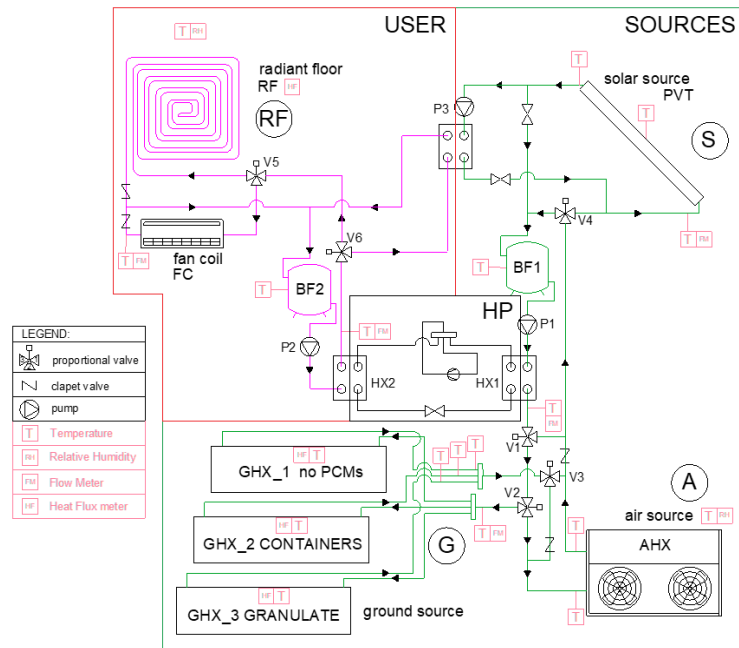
USER

SOURCES

T RH

radiant floor
RF HF

RF

T

solar source
PVT

T

S

P3

V5

V4

T FM

V6

fan coil
FC

T FM

T

BF1

T

BF2

HP

T FM

P1

P2

HX2

HX1

T FM

LEGEND:
proportional valve
clapet valve
pump
T Temperature
RH Relative Humidity
FM Flow Meter
HF Heat Flux meter

T T T

V1

HF T

GHX_1 no PCMs

T

V3

A

V2

air source T RH

HF T

GHX_2 CONTAINERS

T FM

G

T

AHX

HF T

GHX_3 GRANULATE

ground source

T